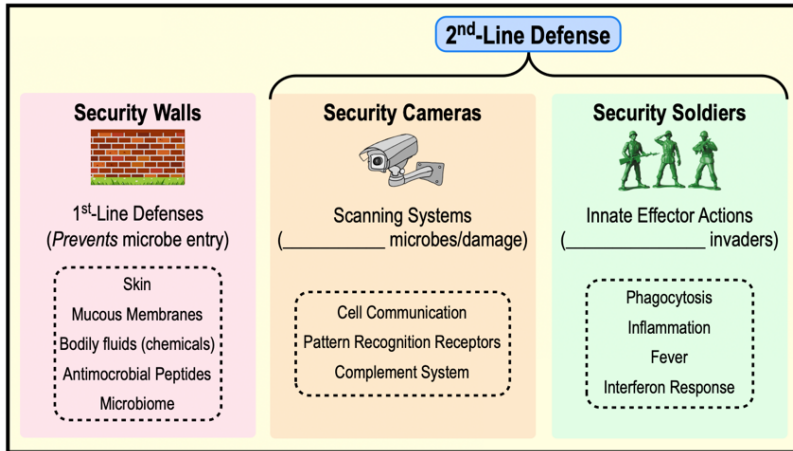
2$^{nd}$-Line Defense

Security Walls

1$^{st}$-Line Defenses
(*Prevents* microbe entry)

Skin
Mucous Membranes
Bodily fluids (chemicals)
Antimocrobial Peptides
Microbiome

Security Cameras

Scanning Systems
(___________ microbes/damage)

Cell Communication
Pattern Recognition Receptors
Complement System

Security Soldiers

Innate Effector Actions
(_______________ invaders)

Phagocytosis
Inflammation
Fever
Interferon Response